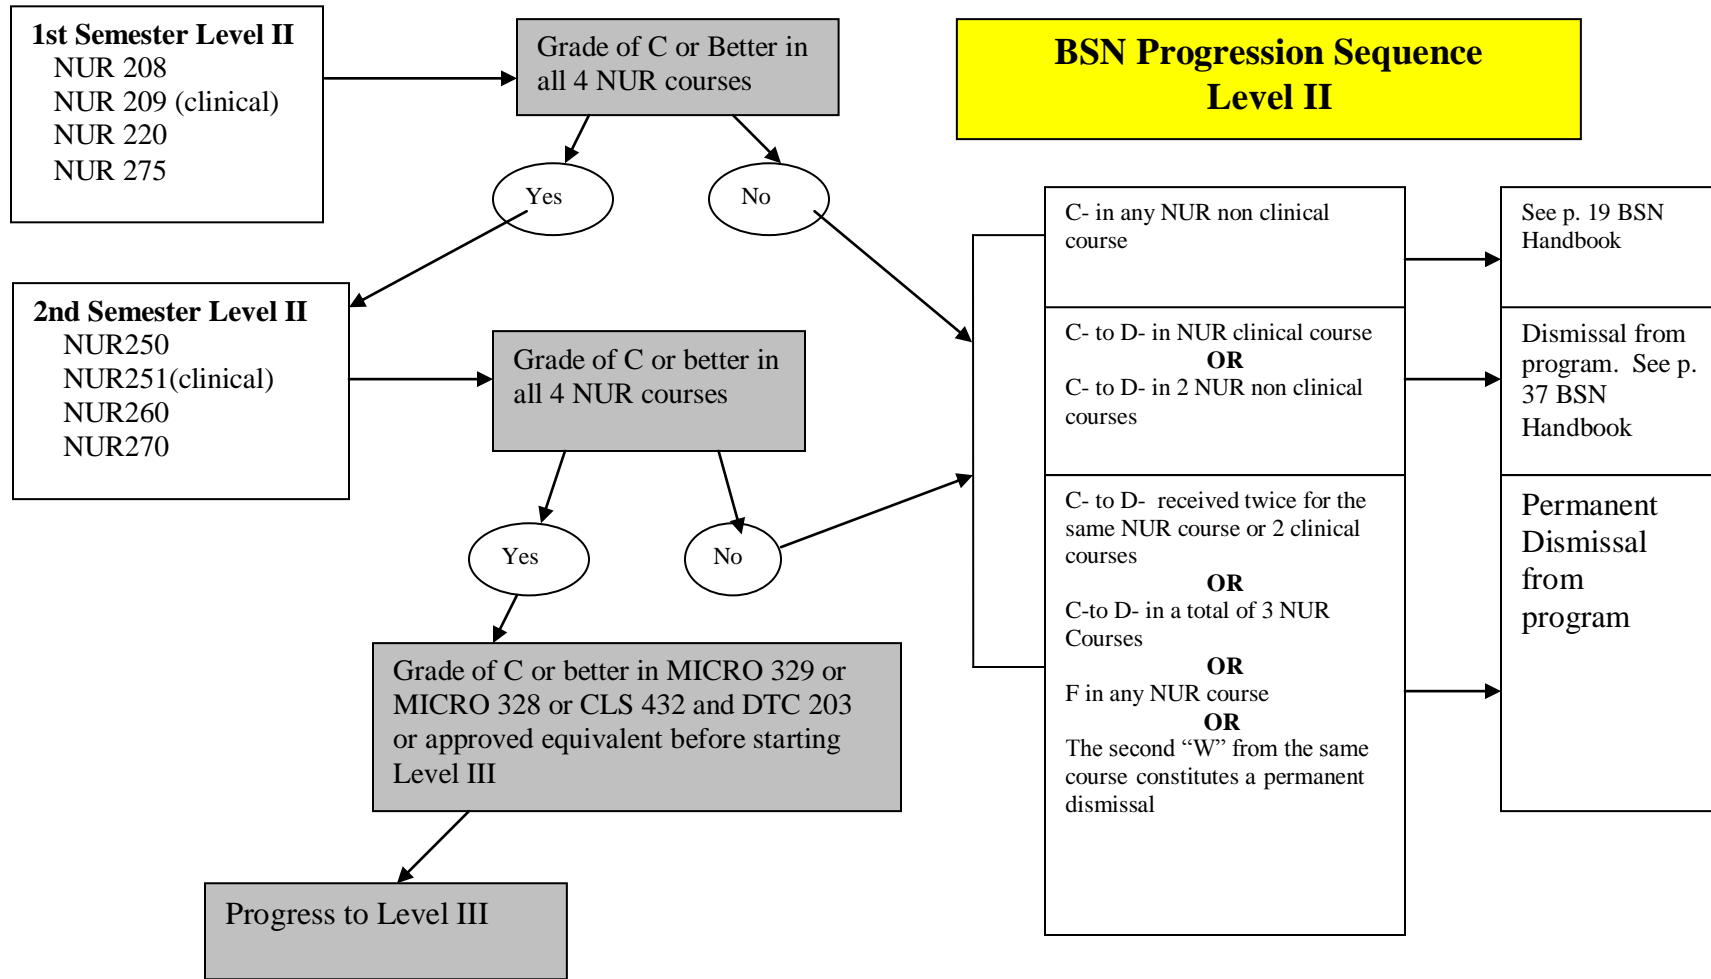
1st Semester Level II
NUR 208
NUR 209 (clinical)
NUR 220
NUR 275

Grade of C or Better in all 4 NUR courses

BSN Progression Sequence Level II

Yes

No

2nd Semester Level II
NUR250
NUR251(clinical)
NUR260
NUR270

Grade of C or better in all 4 NUR courses

Yes

No

Grade of C or better in MICRO 329 or MICRO 328 or CLS 432 and DTC 203 or approved equivalent before starting Level III

Progress to Level III

C- in any NUR non clinical course

See p. 19 BSN Handbook

C- to D- in NUR clinical course
OR
C- to D- in 2 NUR non clinical courses

Dismissal from program. See p. 37 BSN Handbook

C- to D- received twice for the same NUR course or 2 clinical courses
OR
C-to D- in a total of 3 NUR Courses
OR
F in any NUR course
OR
The second "W" from the same course constitutes a permanent dismissal

Permanent Dismissal from program